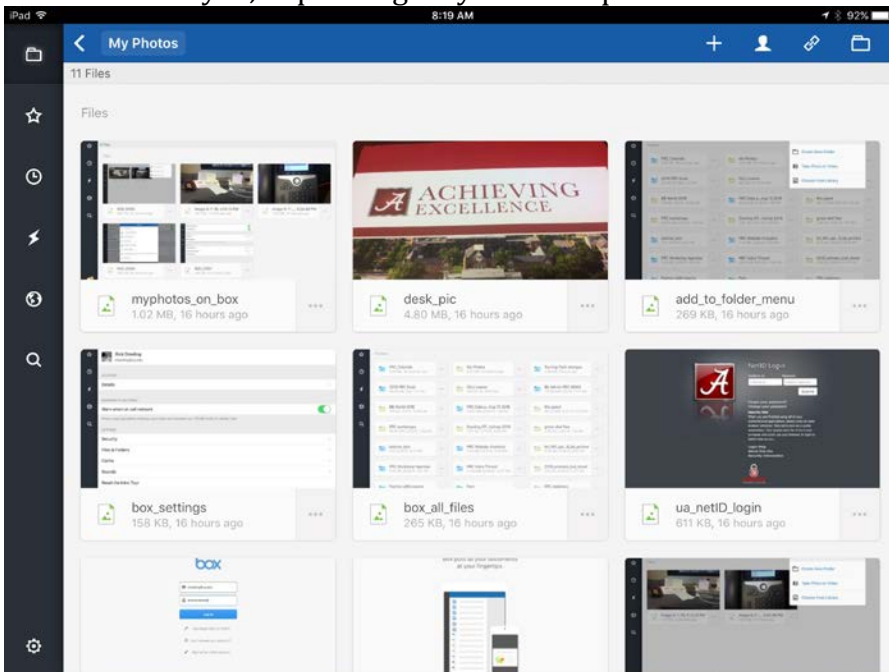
iPad 8:19 AM 92%

My Photos

11 Files

Files

myphotos_on_box
1.02 MB, 16 hours ago

ACHIEVING EXCELLENCE

desk_pic
4.80 MB, 16 hours ago

add_to_folder_menu
269 KB, 16 hours ago

box_settings
158 KB, 16 hours ago

box_all_files
265 KB, 16 hours ago

NetID Login

ua_netID_login
611 KB, 16 hours ago

box